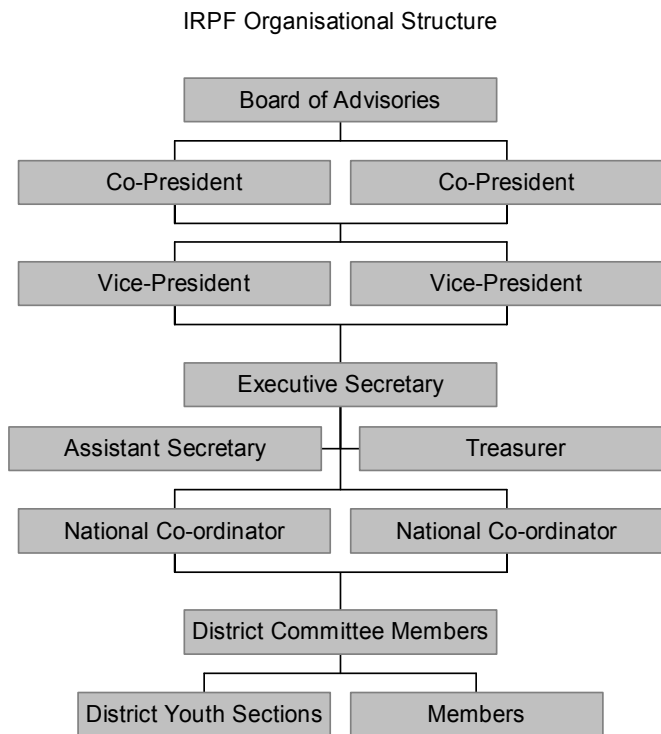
IRPF Organisational Structure

Board of Advisories

Co-President

Co-President

Vice-President

Vice-President

Executive Secretary

Assistant Secretary

Treasurer

National Co-ordinator

National Co-ordinator

District Committee Members

District Youth Sections

Members